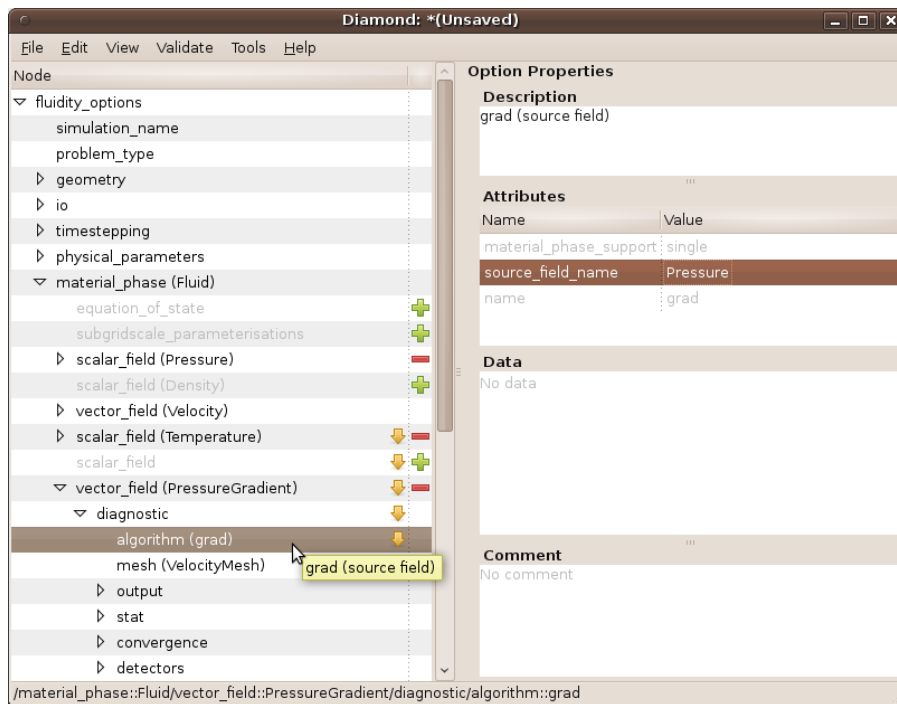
Diamond: *(Unsaved)

File Edit View Validate Tools Help

Node

fluidity_options
simulation_name
problem_type
geometry
io
timestepping
physical_parameters
material_phase (Fluid)
equation_of_state
subgridscale_parameterisations
scalar_field (Pressure)
scalar_field (Density)
vector_field (Velocity)
scalar_field (Temperature)
scalar_field
vector_field (PressureGradient)
diagnostic
algorithm (grad)
mesh (VelocityMesh)
output
stat
convergence
detectors

grad (source field)

Option Properties
Description
grad (source field)

Attributes
| Name | Value |
|---|---|
| material_phase_support | single |
| source_field_name | Pressure |
| name | grad |

Data
No data

Comment
No comment

/material_phase::Fluid/vector_field::PressureGradient/diagnostic/algorithm::grad